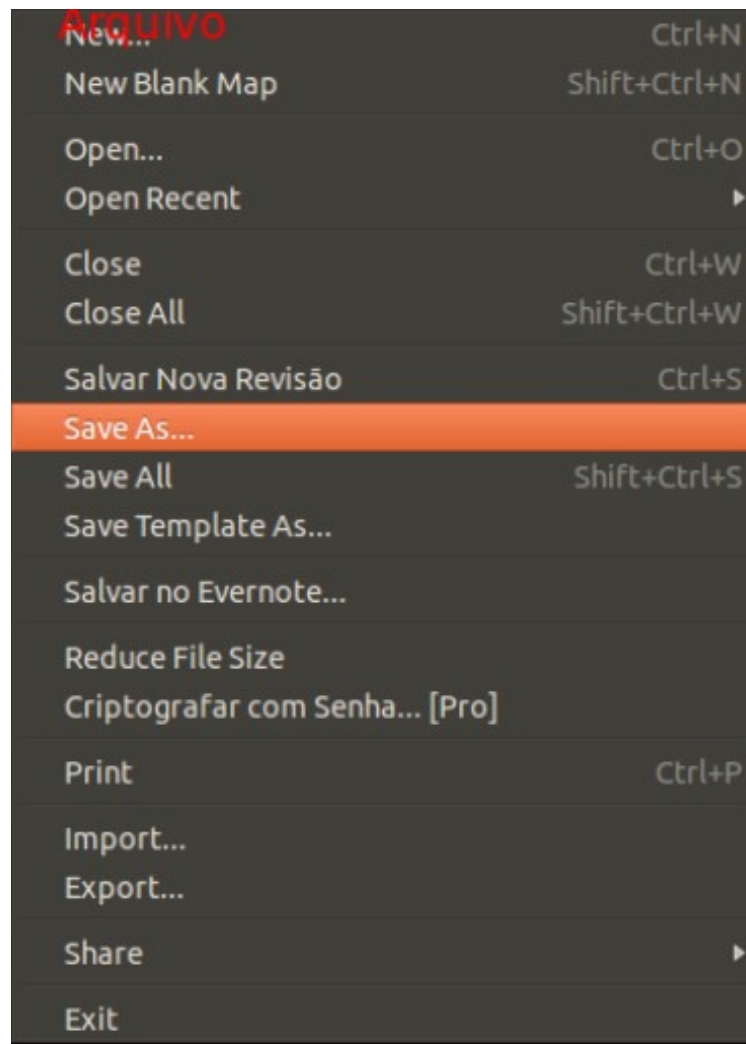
Arquivo
New... Ctrl+N
New Blank Map Shift+Ctrl+N

Open... Ctrl+O
Open Recent

Close Ctrl+W
Close All Shift+Ctrl+W

Salvar Nova Revisão Ctrl+S
Save As...
Save All Shift+Ctrl+S
Save Template As...

Salvar no Evernote...

Reduce File Size
Criptografar com Senha... [Pro]

Print Ctrl+P

Import...
Export...

Share

Exit